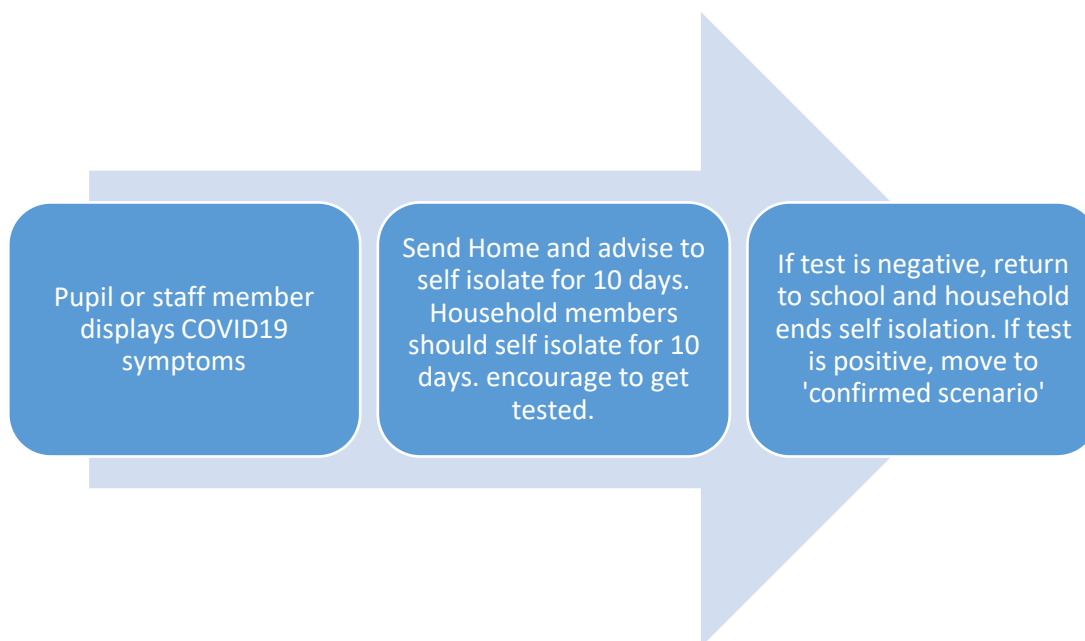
Pupil or staff member displays COVID19 symptoms

Send Home and advise to self isolate for 10 days. Household members should self isolate for 10 days. encourage to get tested.

If test is negative, return to school and household ends self isolation. If test is positive, move to 'confirmed scenario'